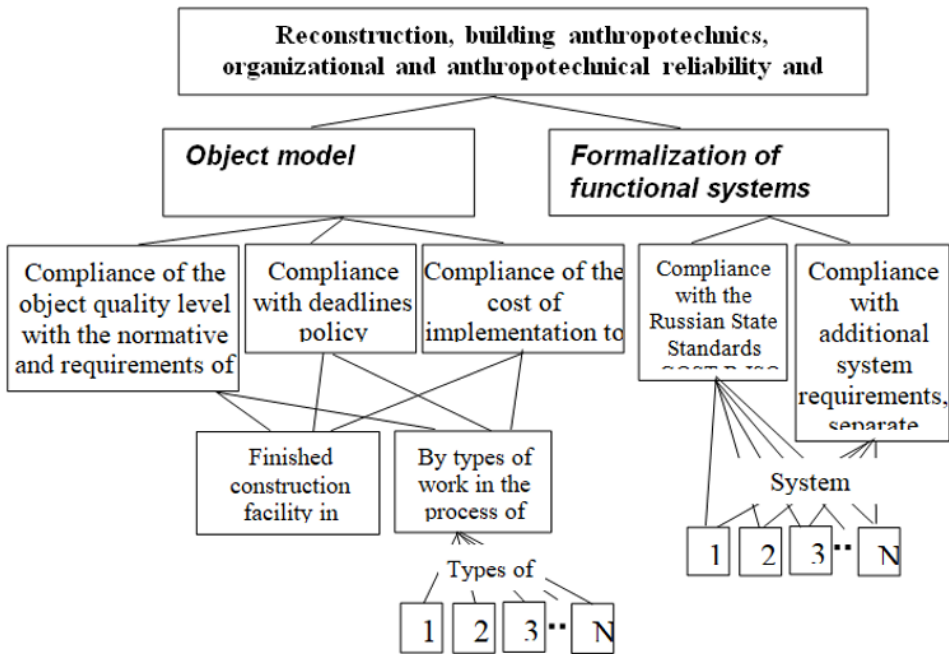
Reconstruction, building anthropotechnics, organizational and anthropotechnical reliability and

Object model

Formalization of functional systems

Compliance of the object quality level with the normative and requirements of

Compliance with deadlines policy

Compliance of the cost of implementation to

Compliance with the Russian State Standards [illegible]

Compliance with additional system requirements, separate

Finished construction facility in

By types of work in the process of

Types of

1

2

3

N

System

1

2

3

N